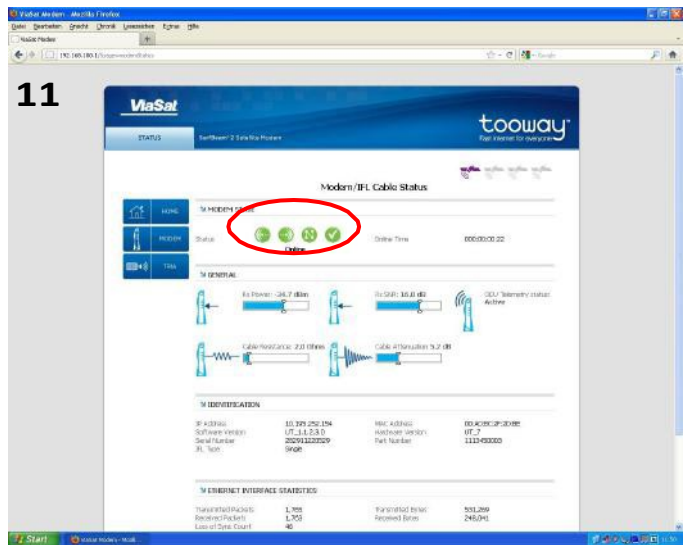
ViaSat Modem - Mozilla Firefox
Datei Bearbeiten Ansicht Chronik Lesezeichen Extras Hilfe
ViaSat Modem
192.168.100.1/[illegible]
11
ViaSat
tooway
Fast internet for everyone
STATUS
SurfBeam® 2 Satellite Modem
Modem/IFL Cable Status
HOME
MODEM
TRIA
MODEM STATUS
Status
Online
Online Time
000:00:00:22
GENERAL
Rx Power: -34.7 dBm
Rx SNR: 10.8 dB
ODU Telemetry status: Active
Cable Resistance: 2.0 Ohms
Cable Attenuation: 5.2 dB
IDENTIFICATION
IP Address
10.195.252.154
Software Version
UT_1.1.2.3.0
Serial Number
202911220529
IFL Type
Single
MAC Address
00:A0:BC:2F:20:BE
Hardware Version
UT_7
Part Number
1113450005
ETHERNET INTERFACE STATISTICS
Transmitted Packets
1,755
Received Packets
1,753
Loss of Sync Count
48
Transmitted Bytes
551,289
Received Bytes
248,041
Start
ViaSat Modem - Mozil...
11:50